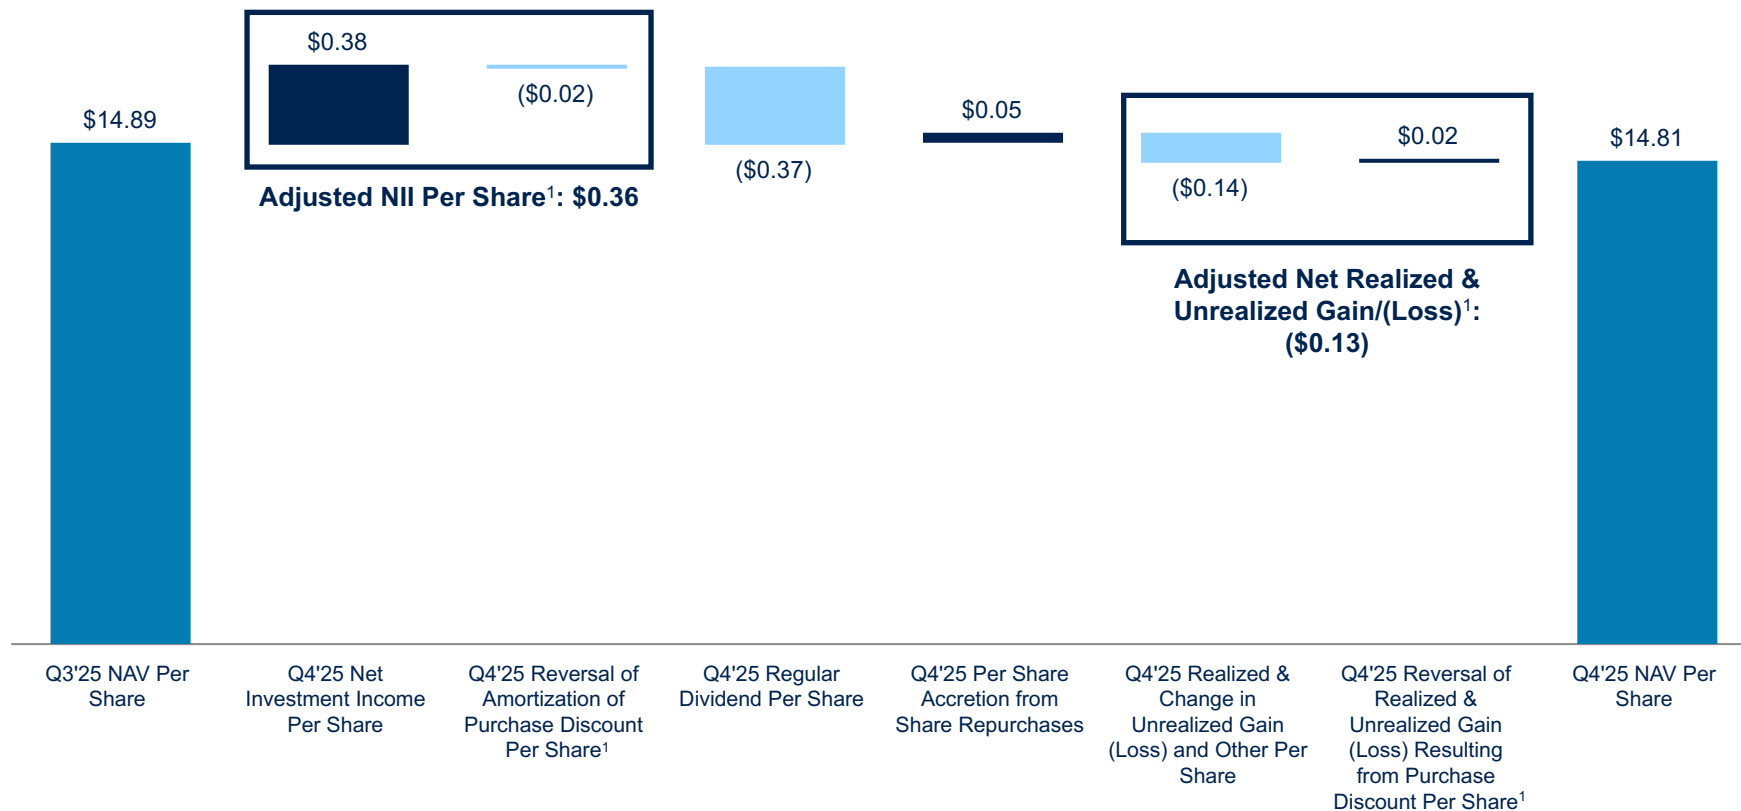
$14.89

$0.38

($0.02)

Adjusted NII Per Share$^1$: $0.36

($0.37)

$0.05

($0.14)

$0.02

Adjusted Net Realized & Unrealized Gain/(Loss)$^1$: ($0.13)

$14.81

Q3'25 NAV Per Share

Q4'25 Net Investment Income Per Share

Q4'25 Reversal of Amortization of Purchase Discount Per Share$^1$

Q4'25 Regular Dividend Per Share

Q4'25 Per Share Accretion from Share Repurchases

Q4'25 Realized & Change in Unrealized Gain (Loss) and Other Per Share

Q4'25 Reversal of Realized & Unrealized Gain (Loss) Resulting from Purchase Discount Per Share$^1$

Q4'25 NAV Per Share